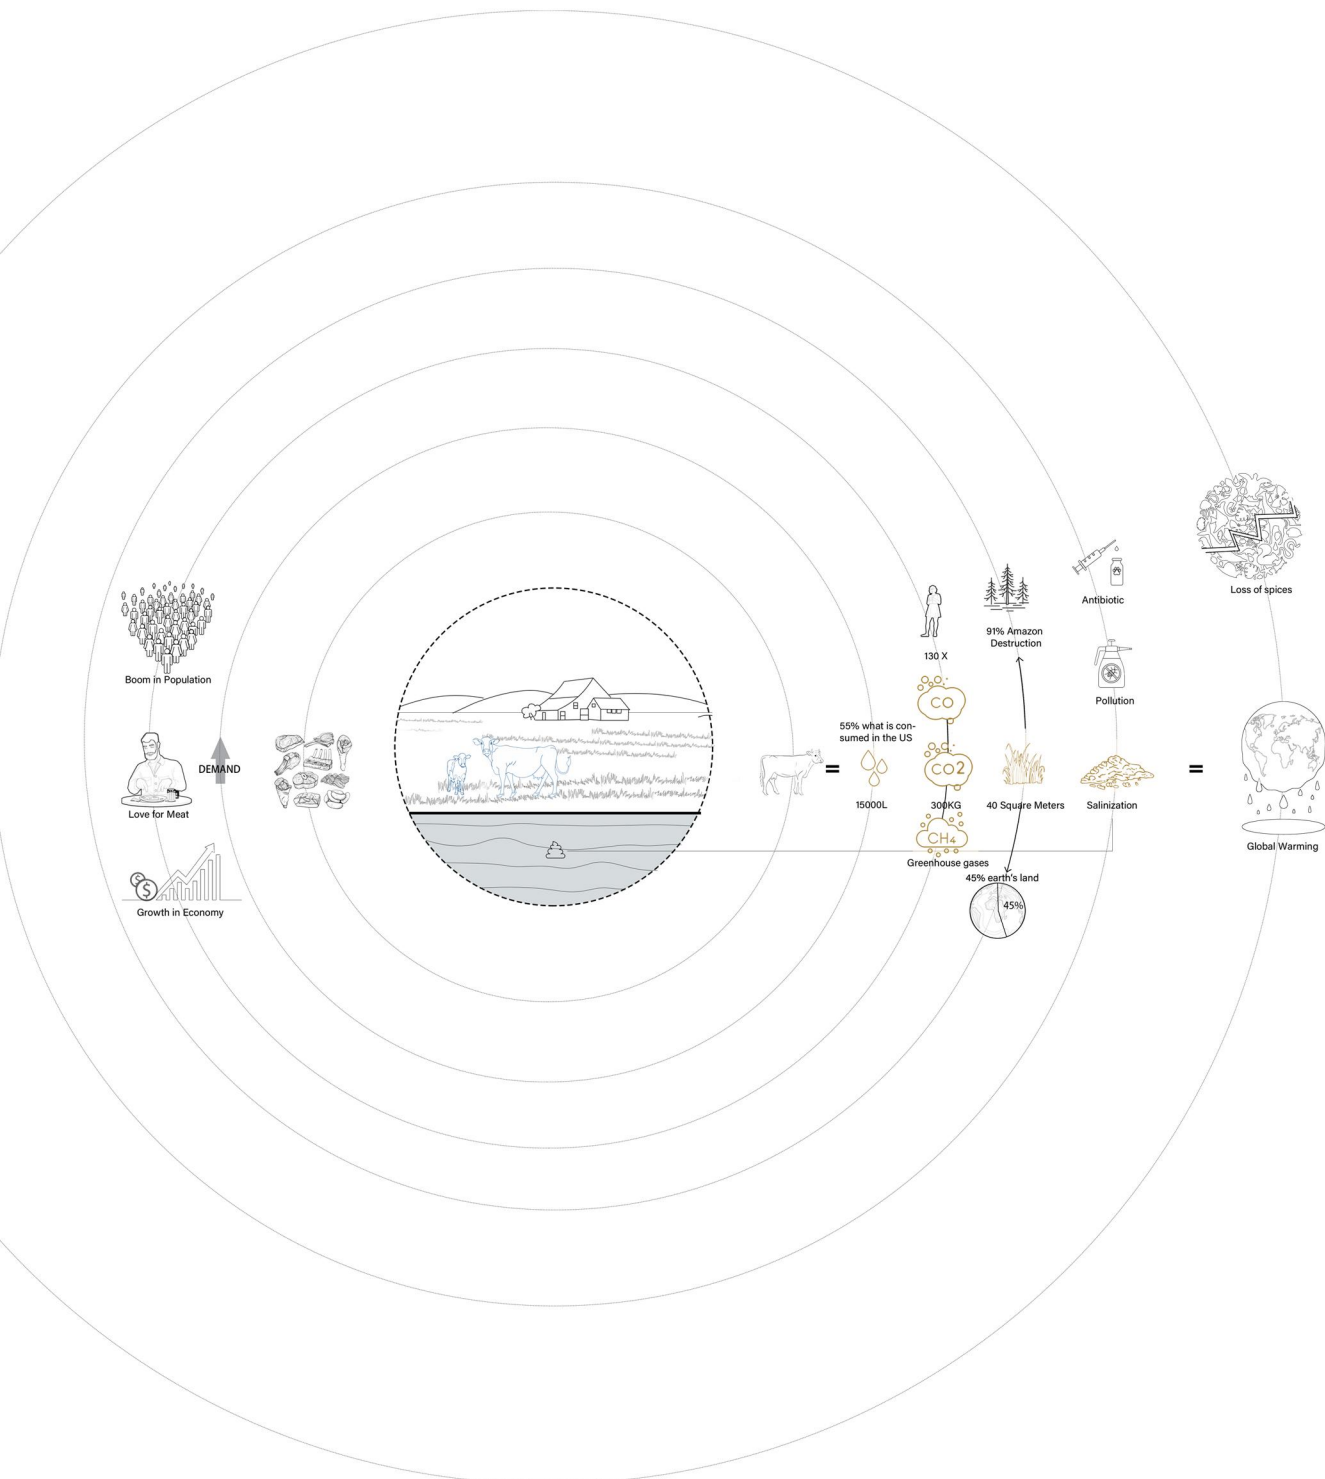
Boom in Population

Love for Meat

DEMAND

Growth in Economy

=

55% what is consumed in the US

15000L

130 X

CO

CO2

300KG

CH4

Greenhouse gases

91% Amazon Destruction

40 Square Meters

45% earth's land

45%

Antibiotic

Pollution

Salinization

=

Loss of spices

Global Warming